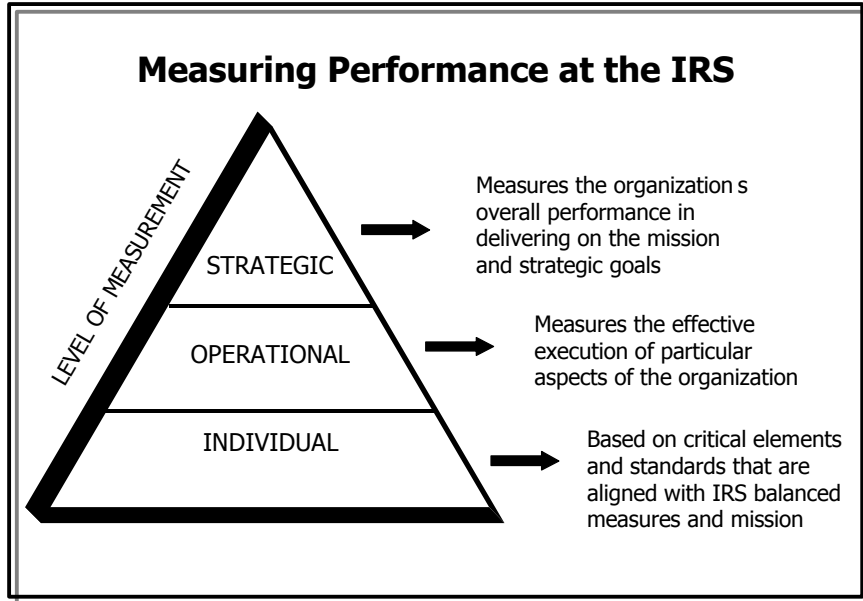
Measuring Performance at the IRS

LEVEL OF MEASUREMENT

STRATEGIC

Measures the organization s overall performance in delivering on the mission and strategic goals

OPERATIONAL

Measures the effective execution of particular aspects of the organization

INDIVIDUAL

Based on critical elements and standards that are aligned with IRS balanced measures and mission